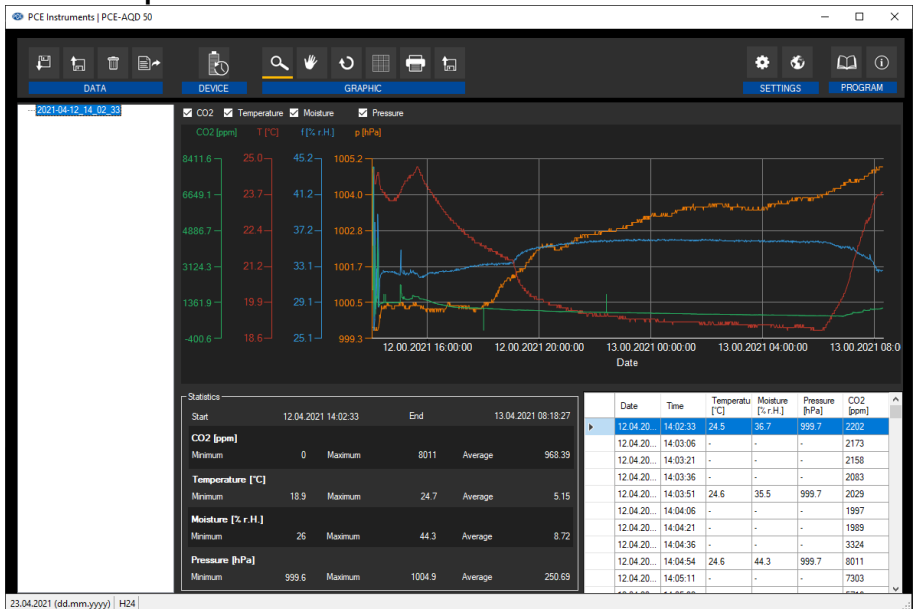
PCE Instruments | PCE-AQD 50

DATA

DEVICE

GRAPHIC

SETTINGS

PROGRAM

2021-04-12_14_02_33

CO2 Temperature Moisture Pressure

CO2 [ppm] T [°C] f [% r.H.] p [hPa]

8411.6 25.0 45.2 1005.2
6649.1 23.7 41.2 1004.0
4886.7 22.4 37.2 1002.8
3124.3 21.2 33.1 1001.7
1361.9 19.9 29.1 1000.5
-400.6 18.6 25.1 999.3

12.00.2021 16:00:00 12.00.2021 20:00:00 13.00.2021 00:00:00 13.00.2021 04:00:00 13.00.2021 08:00

Date

Statistics

Start 12.04.2021 14:02:33 End 13.04.2021 08:18:27

CO2 [ppm]
Minimum 0 Maximum 8011 Average 968.39

Temperature [°C]
Minimum 18.9 Maximum 24.7 Average 5.15

Moisture [% r.H.]
Minimum 26 Maximum 44.3 Average 8.72

Pressure [hPa]
Minimum 999.6 Maximum 1004.9 Average 250.69

| Date | Time | Temperatu [°C] | Moisture [% r.H.] | Pressure [hPa] | CO2 [ppm] |
|---|---|---|---|---|---|
| 12.04.20... | 14:02:33 | 24.5 | 36.7 | 999.7 | 2202 |
| 12.04.20... | 14:03:06 | - | - | - | 2173 |
| 12.04.20... | 14:03:21 | - | - | - | 2158 |
| 12.04.20... | 14:03:36 | - | - | - | 2083 |
| 12.04.20... | 14:03:51 | 24.6 | 35.5 | 999.7 | 2029 |
| 12.04.20... | 14:04:06 | - | - | - | 1997 |
| 12.04.20... | 14:04:21 | - | - | - | 1989 |
| 12.04.20... | 14:04:36 | - | - | - | 3324 |
| 12.04.20... | 14:04:54 | 24.6 | 44.3 | 999.7 | 8011 |
| 12.04.20... | 14:05:11 | - | - | - | 7303 |

23.04.2021 (dd.mm.yyyy) H24